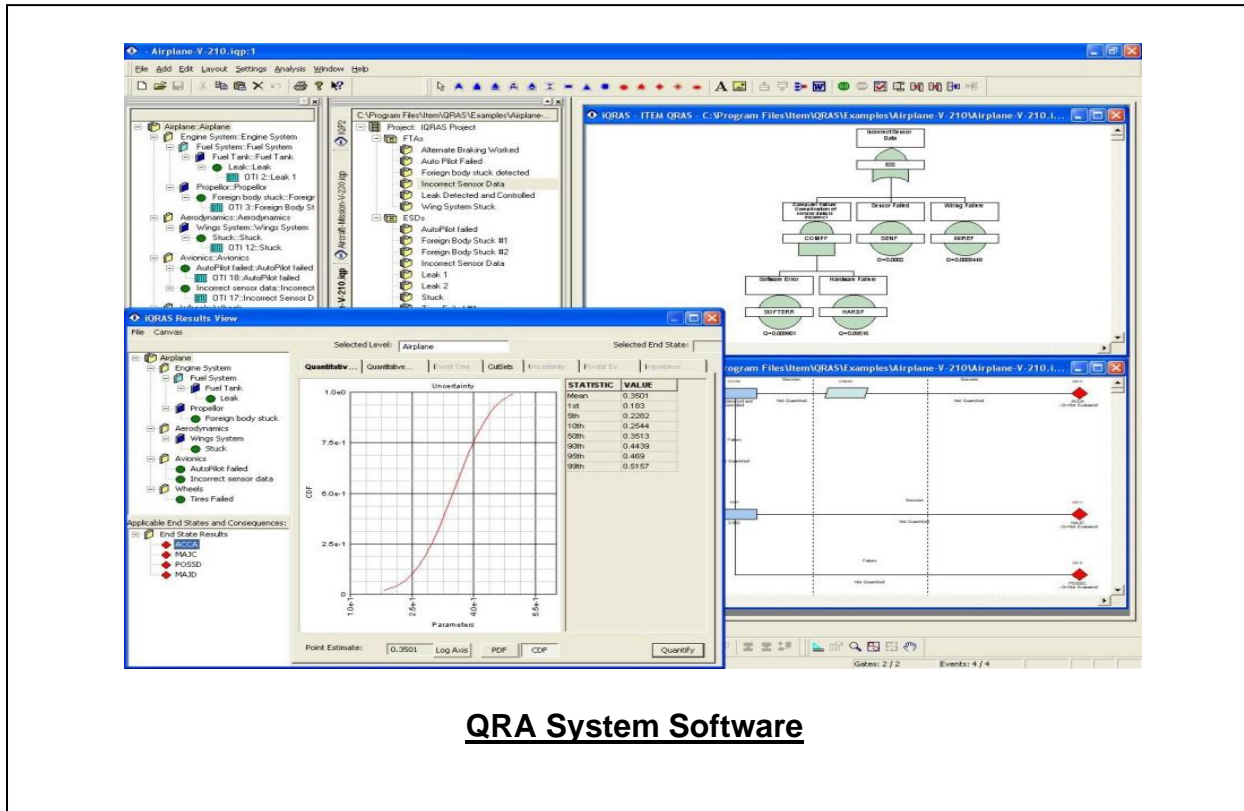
- Airplane-V-210.iqp:1

File Add Edit Layout Settings Analysis Window Help

Airplane::Airplane
Engine System::Engine System
Fuel System::Fuel System
Fuel Tank::Fuel Tank
Leak::Leak
OTI 2::Leak 1
Propellor::Propellor
Foreign body stuck::Foreign
OTI 3::Foreign Body St
Aerodynamics::Aerodynamics
Wings System::Wings System
Stuck::Stuck
OTI 12::Stuck
Avionics::Avionics
AutoPilot failed::AutoPilot failed
OTI 18::AutoPilot failed
Incorrect sensor data::Incorrect
OTI 17::Incorrect Sensor D

C:\Program Files\Item\QRAS\Examples\Airplane-...
Project: IQRAS Project
FTAs
Alternate Braking Worked
Auto Pilot Failed
Foriegn body stuck detected
Incorrect Sensor Data
Leak Detected and Controlled
Wing System Stuck
ESDs
AutoPilot failed
Foreign Body Stuck #1
Foreign Body Stuck #2
Incorrect Sensor Data
Leak 1
Leak 2
Stuck

IQRAS - ITEM QRAS - C:\Program Files\Item\QRAS\Examples\Airplane-V-210\Airplane-V-210.i...

Incorrect Sensor Data
ISD
Computer Failure
Sensor Failed
Wiring Failure
COMPF
SENF
WIREF
Q=0.0002
Q=0.0000449
Software Error
Hardware Failure
SOFTERR
HARDF
Q=0.009901
Q=0.00016

iQRAS Results View
File Canvas
Selected Level: Airplane
Selected End State:
Airplane
Engine System
Fuel System
Fuel Tank
Leak
Propellor
Foreign body stuck
Aerodynamics
Wings System
Stuck
Avionics
AutoPilot Failed
Incorrect sensor data
Wheels
Tires Failed
Applicable End States and Consequences:
End State Results
ACCA
MAJC
POSSD
MAJD

Quantitativ... | Quantitative... | Event Tree | CutSets | Uncertainty

Uncertainty
1.0e0
7.5e-1
5.0e-1
2.5e-1
0
CDF
1.0e-1
2.5e-1
4.0e-1
5.5e-1
Parameters

| STATISTIC | VALUE |
|---|---|
| Mean | 0.3501 |
| 1st | 0.183 |
| 5th | 0.2282 |
| 10th | 0.2544 |
| 50th | 0.3513 |
| 90th | 0.4439 |
| 95th | 0.469 |
| 99th | 0.5157 |

Point Estimate: 0.3501 Log Axis PDF CDF Quantify

Program Files\Item\QRAS\Examples\Airplane-V-210\Airplane-V-210.i...

Gates: 2 / 2 Events: 4 / 4

QRA System Software